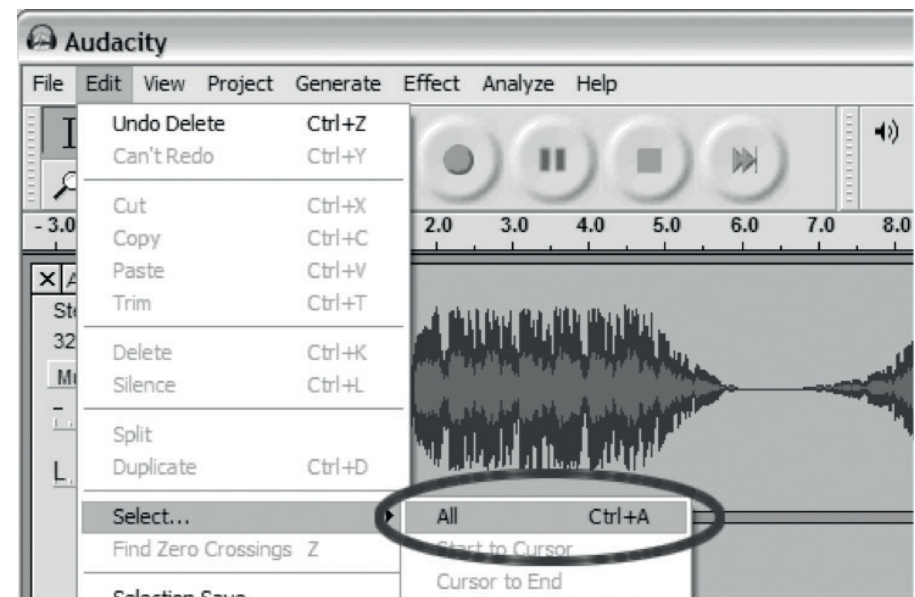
Audacity

File Edit View Project Generate Effect Analyze Help

Undo Delete Ctrl+Z
Can't Redo Ctrl+Y

Cut Ctrl+X
Copy Ctrl+C
Paste Ctrl+V
Trim Ctrl+T

Delete Ctrl+K
Silence Ctrl+L

Split
Duplicate Ctrl+D

Select...
Find Zero Crossings Z

Selection Save

All Ctrl+A
Start to Cursor
Cursor to End

- 3.0 2.0 3.0 4.0 5.0 6.0 7.0 8.0

St
32
M
L